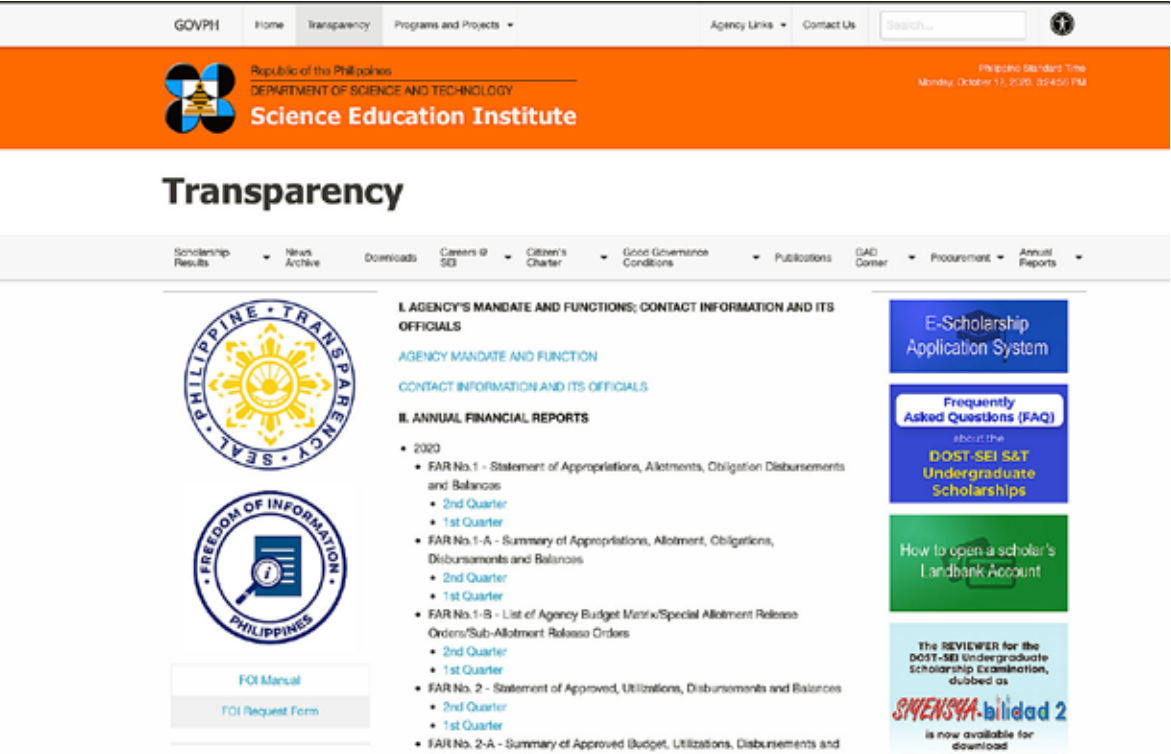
GOVPH | Home | Transparency | Programs and Projects | Agency Links | Contact Us | Search...

Republic of the Philippines
DEPARTMENT OF SCIENCE AND TECHNOLOGY
Science Education Institute

Philippine Standard Time
Monday, October 17, 2020, 3:24:56 PM

Transparency

Scholarship Results | News Archive | Downloads | Careers @ SEI | Citizen's Charter | Good Governance Conditions | Publications | GAD Corner | Procurement | Annual Reports

PHILIPPINE TRANSPARENCY SEAL

FREEDOM OF INFORMATION PHILIPPINES

FOI Manual

FOI Request Form

I. AGENCY'S MANDATE AND FUNCTIONS; CONTACT INFORMATION AND ITS OFFICIALS

AGENCY MANDATE AND FUNCTION

CONTACT INFORMATION AND ITS OFFICIALS

II. ANNUAL FINANCIAL REPORTS

- 2020
  - FAR No.1 - Statement of Appropriations, Allotments, Obligation Disbursements and Balances
    - 2nd Quarter
    - 1st Quarter
  - FAR No.1-A - Summary of Appropriations, Allotment, Obligations, Disbursements and Balances
    - 2nd Quarter
    - 1st Quarter
  - FAR No.1-B - List of Agency Budget Matrix/Special Allotment Release Orders/Sub-Allotment Release Orders
    - 2nd Quarter
    - 1st Quarter
  - FAR No. 2 - Statement of Approved, Utilizations, Disbursements and Balances
    - 2nd Quarter
    - 1st Quarter
  - FAR No. 2-A - Summary of Approved Budget, Utilizations, Disbursements and

E-Scholarship Application System

Frequently Asked Questions (FAQ) about the DOST-SEI S&T Undergraduate Scholarships

How to open a scholar's Landbank Account

The REVIEWER for the DOST-SEI Undergraduate Scholarship Examination, dubbed as SIYENSYA-bilidad 2 is now available for download